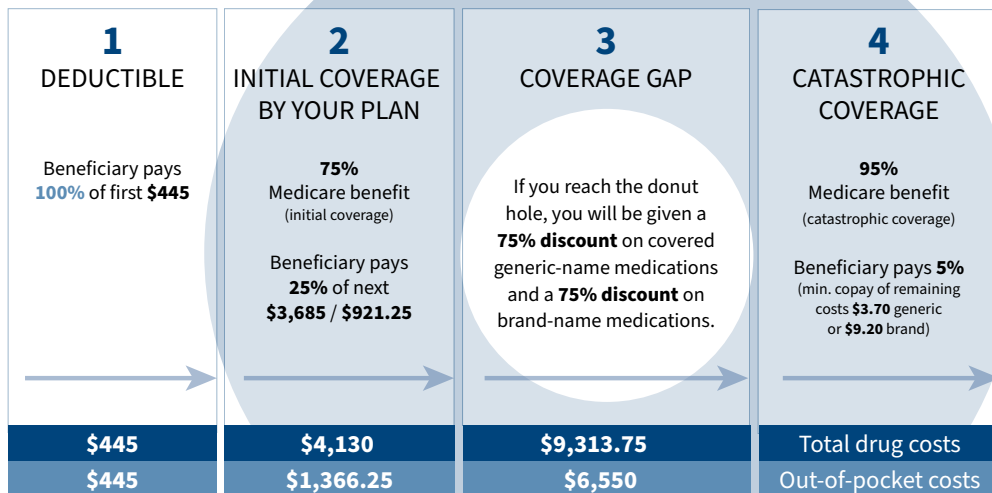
1
DEDUCTIBLE

Beneficiary pays 100% of first $445

2
INITIAL COVERAGE BY YOUR PLAN

75%
Medicare benefit
(initial coverage)

Beneficiary pays 25% of next $3,685 / $921.25

3
COVERAGE GAP

If you reach the donut hole, you will be given a 75% discount on covered generic-name medications and a 75% discount on brand-name medications.

4
CATASTROPHIC COVERAGE

95%
Medicare benefit
(catastrophic coverage)

Beneficiary pays 5%
(min. copay of remaining costs $3.70 generic or $9.20 brand)

| $445 | $4,130 | $9,313.75 | Total drug costs |
|---|---|---|---|
| $445 | $1,366.25 | $6,550 | Out-of-pocket costs |